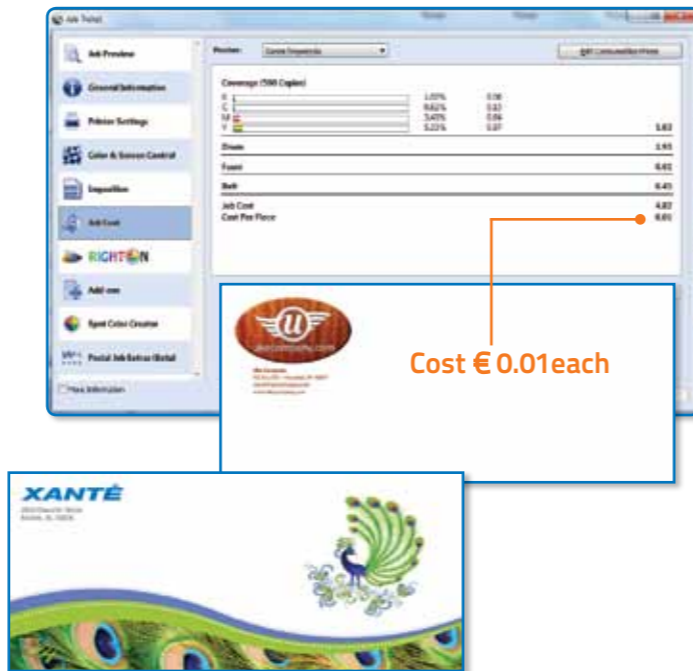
Job Ticket

Job Preview

General Information

Printer Settings

Color & Screen Control

Imposition

Job Cost

RIGHTON

Add-ons

Spot Color Creator

Postal Job Extras (Beta)

More Information

Preview: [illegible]

Edit Consumables Prices

Coverage (500 Copies)

| | | | |
|---|---|---|---|
| K | 1.05% | 0.38 | |
| C | 9.62% | 0.83 | |
| M | 5.40% | 0.86 | |
| Y | 5.22% | 0.87 | 2.83 |
| Drum | | | 1.93 |
| Fuser | | | 0.02 |
| Belt | | | 0.45 |
| Job Cost | | | 4.82 |
| Cost Per Piece | | | 0.01 |

Cost € 0.01each

XANTÉ